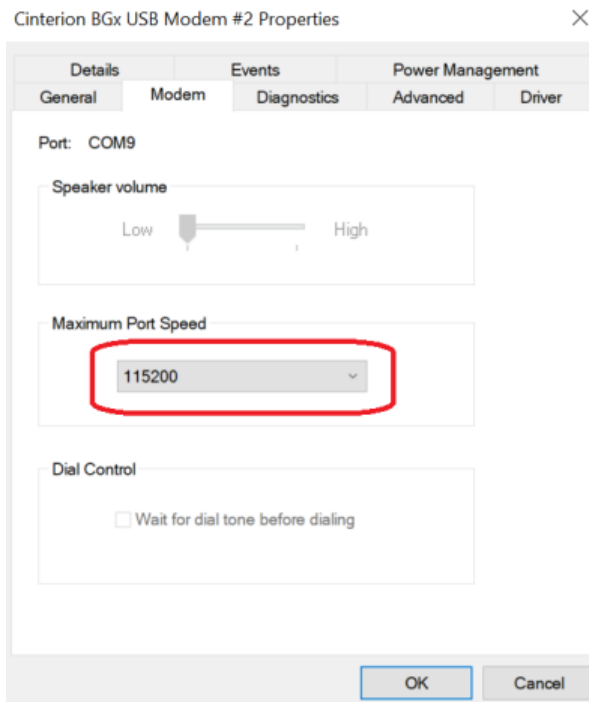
Cinterion BGx USB Modem #2 Properties

Details
Events
Power Management
General
Modem
Diagnostics
Advanced
Driver

Port: COM9

Speaker volume

Low
High

Maximum Port Speed

115200

Dial Control

Wait for dial tone before dialing

OK
Cancel